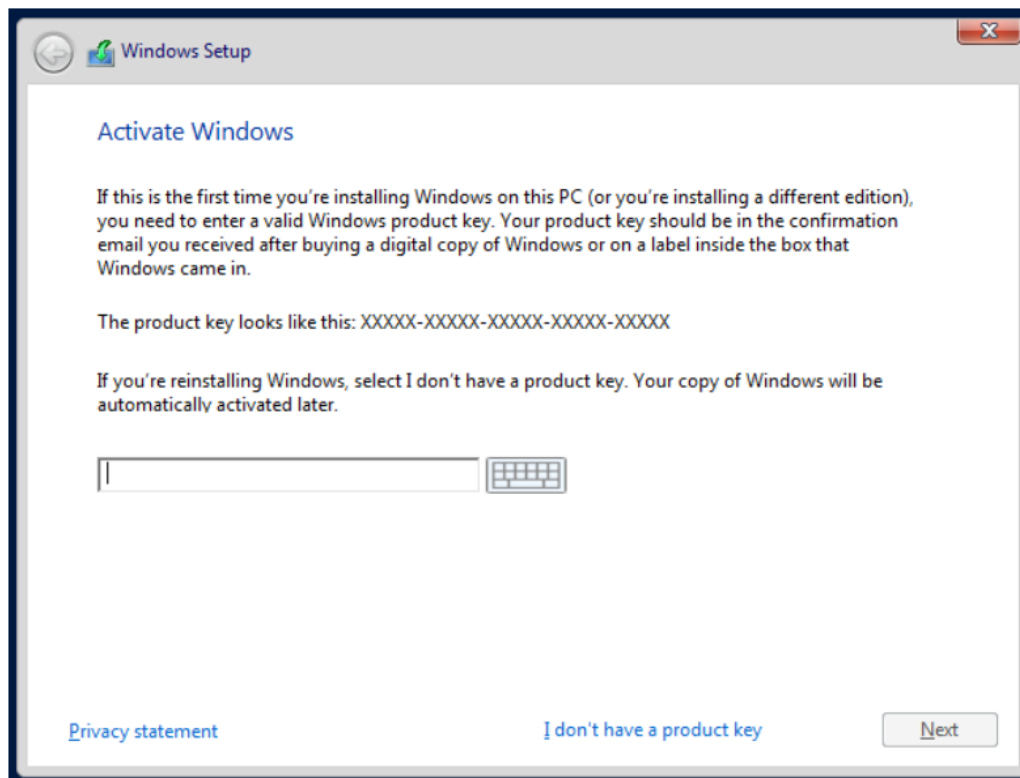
Windows Setup

Activate Windows

If this is the first time you're installing Windows on this PC (or you're installing a different edition), you need to enter a valid Windows product key. Your product key should be in the confirmation email you received after buying a digital copy of Windows or on a label inside the box that Windows came in.

The product key looks like this: XXXXX-XXXXX-XXXXX-XXXXX-XXXXX

If you're reinstalling Windows, select I don't have a product key. Your copy of Windows will be automatically activated later.

Privacy statement

I don't have a product key

Next